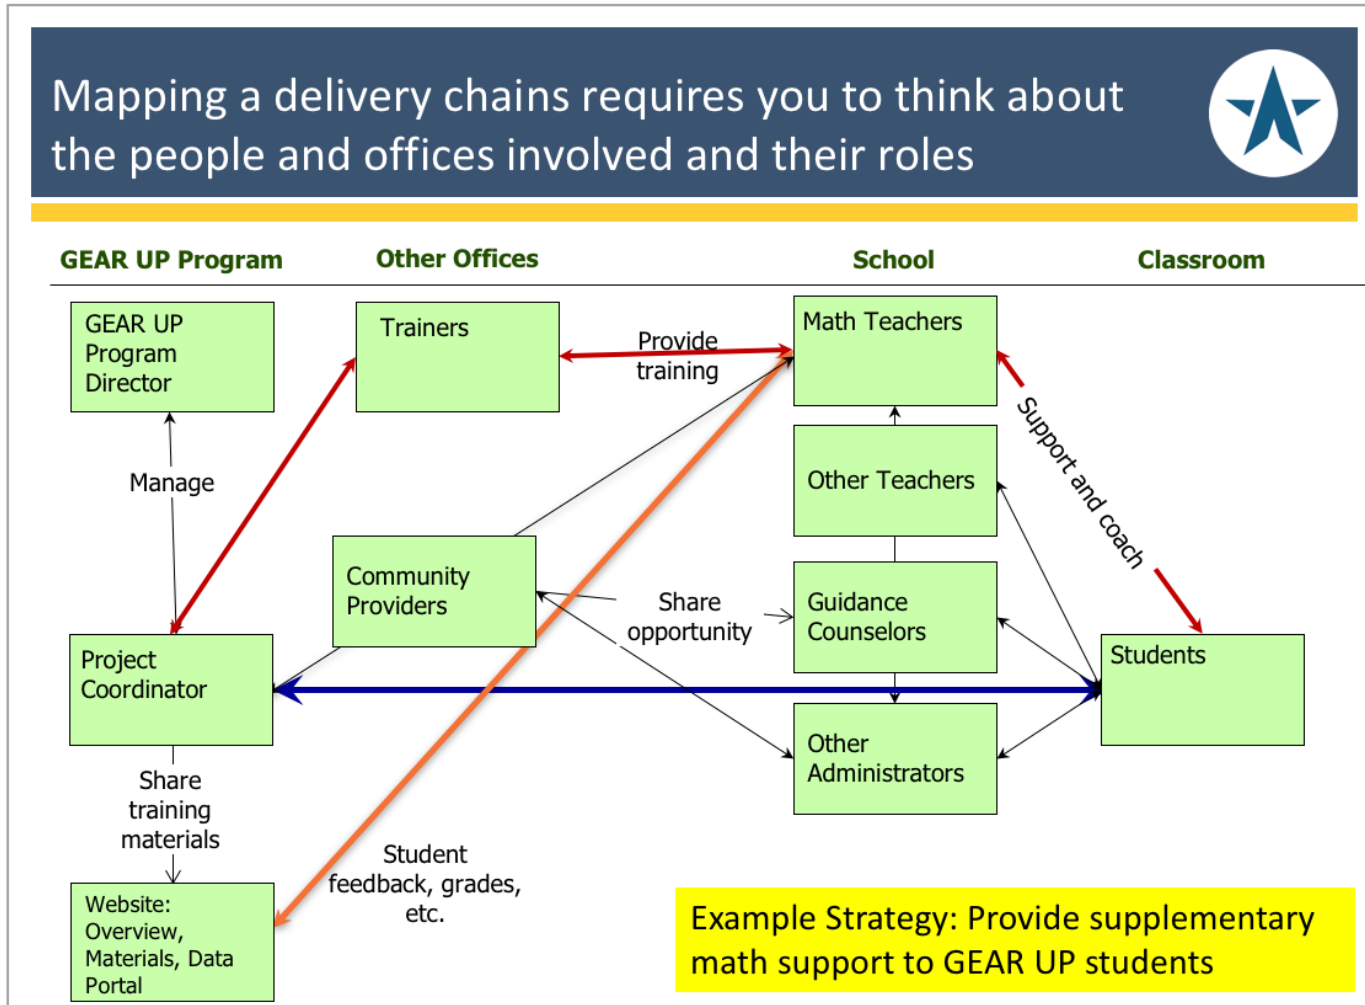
Mapping a delivery chains requires you to think about the people and offices involved and their roles

GEAR UP Program

Other Offices

School

Classroom

GEAR UP Program Director

Trainers

Provide training

Math Teachers

Manage

Other Teachers

Support and coach

Community Providers

Share opportunity

Guidance Counselors

Students

Project Coordinator

Other Administrators

Share training materials

Student feedback, grades, etc.

Website: Overview, Materials, Data Portal

Example Strategy: Provide supplementary math support to GEAR UP students